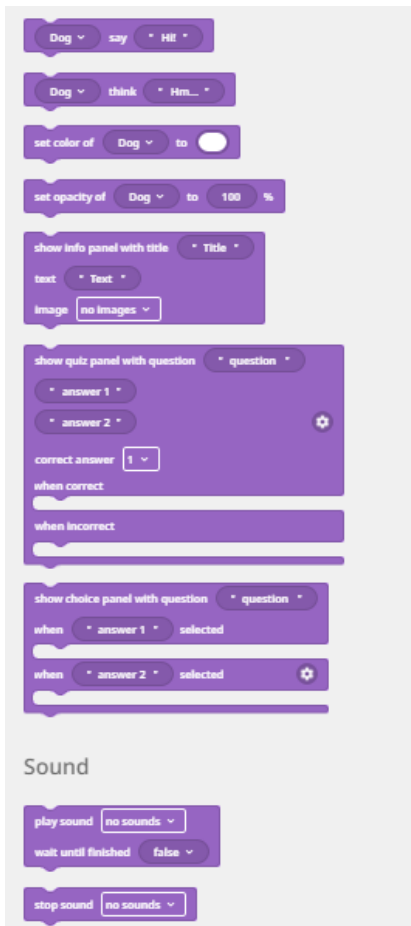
Dog say " Hi! "

Dog think " Hm... "

set color of Dog to

set opacity of Dog to 100 %

show info panel with title " Title "
text " Text "
image no images

show quiz panel with question " question "
" answer 1 "
" answer 2 "
correct answer 1
when correct
when incorrect

show choice panel with question " question "
when " answer 1 " selected
when " answer 2 " selected

Sound

play sound no sounds
wait until finished false

stop sound no sounds